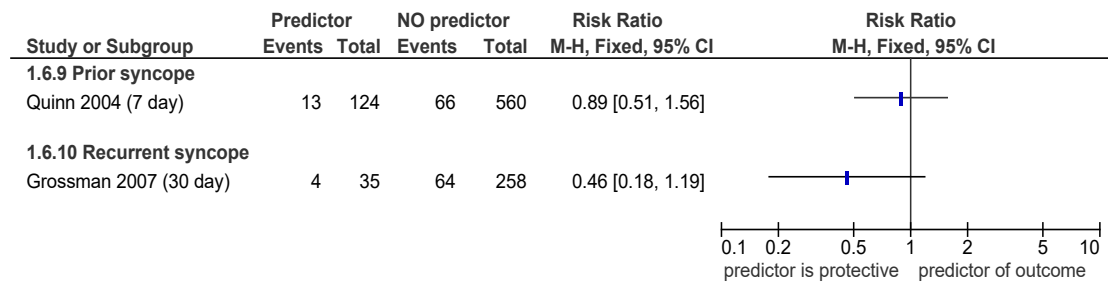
| Study or Subgroup | Predictor Events | Predictor Total | NO predictor Events | NO predictor Total | Risk Ratio M-H, Fixed, 95% CI | Risk Ratio M-H, Fixed, 95% CI |
|---|---|---|---|---|---|---|
| **1.6.9 Prior syncope** | | | | | | |
| Quinn 2004 (7 day) | 13 | 124 | 66 | 560 | 0.89 [0.51, 1.56] | |
| **1.6.10 Recurrent syncope** | | | | | | |
| Grossman 2007 (30 day) | 4 | 35 | 64 | 258 | 0.46 [0.18, 1.19] | |

0.1 0.2 0.5 1 2 5 10

predictor is protective predictor of outcome